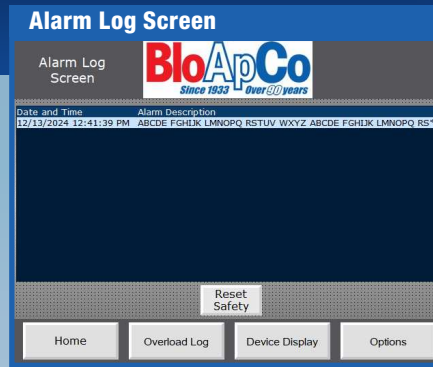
Alarm Log Screen

Alarm Log Screen

BloApCo
Since 1933 Over 90 years

| Date and Time | Alarm Description |
|---|---|
| 12/13/2024 12:41:39 PM | ABCDE FGHIJK LMNOPQ RSTUV WXYZ ABCDE FGHIJK LMNOPQ RS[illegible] |

Reset Safety

Home

Overload Log

Device Display

Options